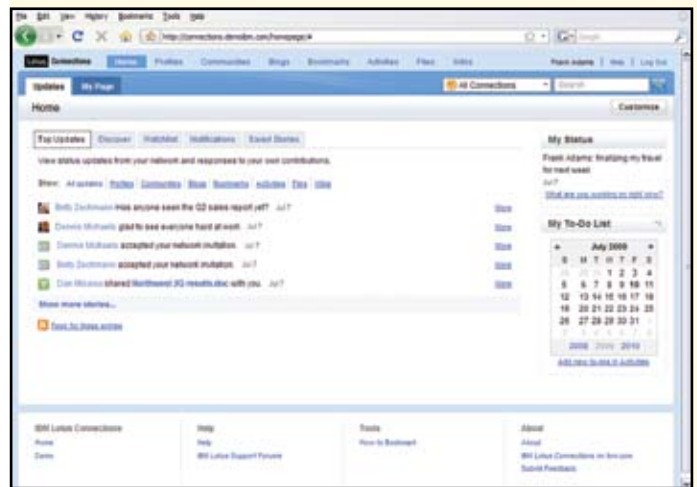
File Edit View History Bookmarks Tools Help

http://connections.demolbm.com/homepage/#

Lotus Connections Home Profiles Communities Blogs Bookmarks Activities Files Wikis

Frank Adams | Help | Log Out

Updates My Page

All Connections Search

Home

Customize

Top Updates Discover Watchlist Notifications Saved Stories

View status updates from your network and responses to your own contributions.

Show: All updates Profiles Communities Blogs Bookmarks Activities Files Wikis

Betty Zechmann Has anyone seen the Q2 sales report yet? Jul 7 Save

Dennis Michaels glad to see everyone hard at work Jul 7 Save

Dennis Michaels accepted your network invitation. Jul 7 Save

Betty Zechmann accepted your network invitation. Jul 7 Save

Dan Misawa shared Northeast 2Q results.doc with you. Jul 7 Save

Show more stories...

Feed for these entries

My Status

Frank Adams: finalizing my travel for next week

Jul 7

What are you working on right now?

My To-Do List

July 2009

| S | M | T | W | T | F | S |
|---|---|---|---|---|---|---|
| 28 | 29 | 30 | 1 | 2 | 3 | 4 |
| 5 | 6 | 7 | 8 | 9 | 10 | 11 |
| 12 | 13 | 14 | 15 | 16 | 17 | 18 |
| 19 | 20 | 21 | 22 | 23 | 24 | 25 |
| 26 | 27 | 28 | 29 | 30 | 31 | 1 |

2008 2009 2010

Add new to-dos in Activities

IBM Lotus Connections
Home
Demo

Help
Help
IBM Lotus Support Forums

Tools
How to Bookmark

About
About
IBM Lotus Connections on lbm.com
Submit Feedback